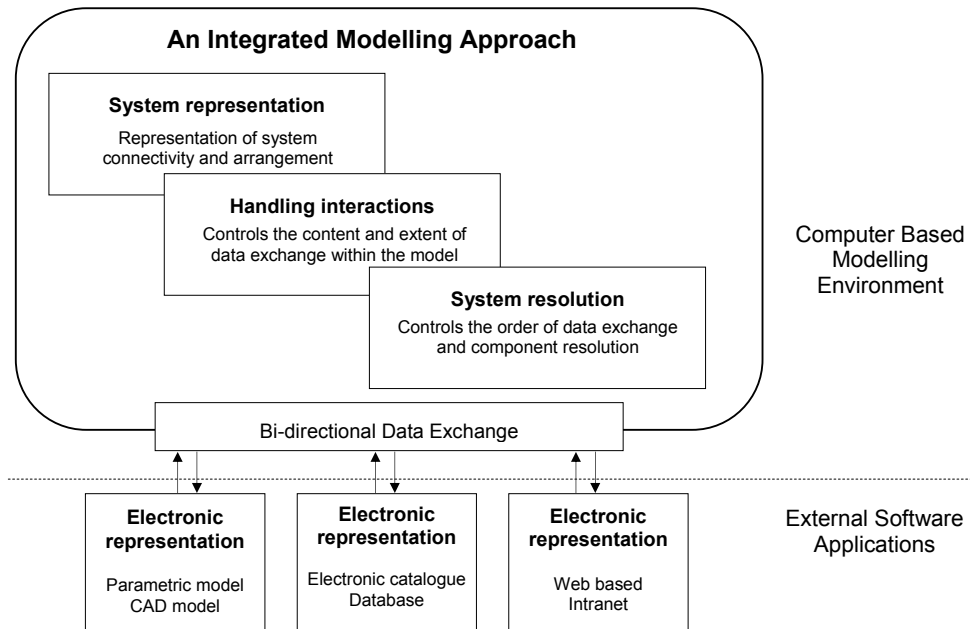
An Integrated Modelling Approach

System representation
Representation of system connectivity and arrangement

Handling interactions
Controls the content and extent of data exchange within the model

System resolution
Controls the order of data exchange and component resolution

Computer Based Modelling Environment

Bi-directional Data Exchange

Electronic representation
Parametric model
CAD model

Electronic representation
Electronic catalogue
Database

Electronic representation
Web based
Intranet

External Software Applications